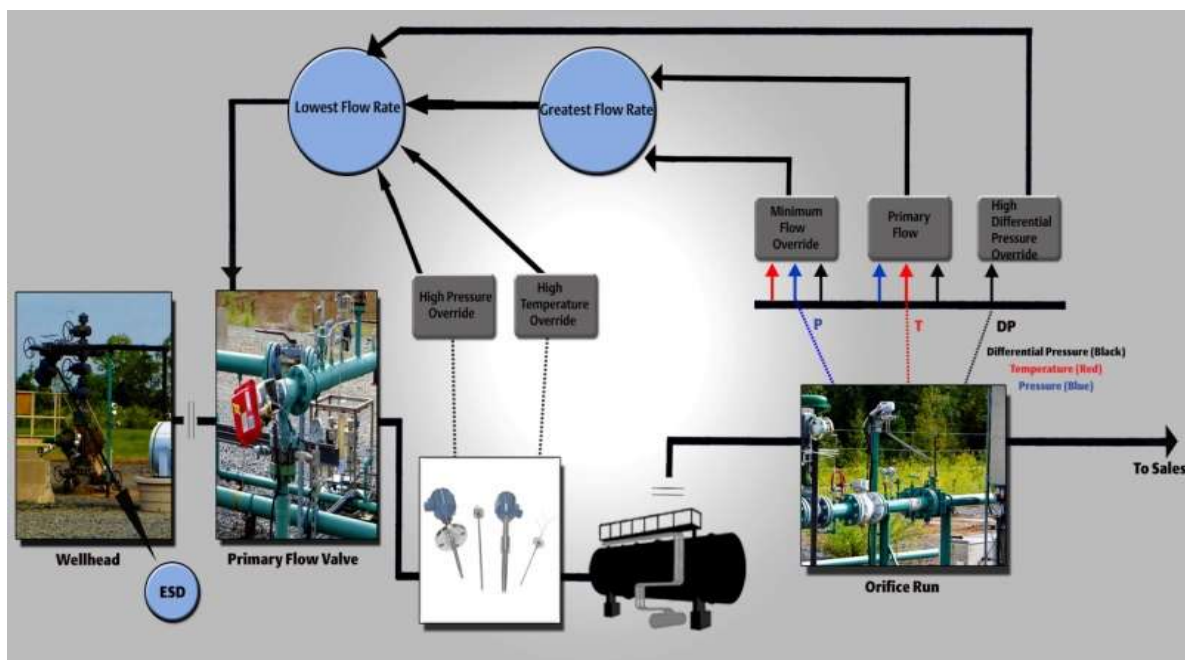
Lowest Flow Rate

Greatest Flow Rate

Minimum Flow Override

Primary Flow

High Differential Pressure Override

High Pressure Override

High Temperature Override

P

T

DP

Differential Pressure (Black)
Temperature (Red)
Pressure (Blue)

Wellhead

ESD

Primary Flow Valve

Orifice Run

To Sales